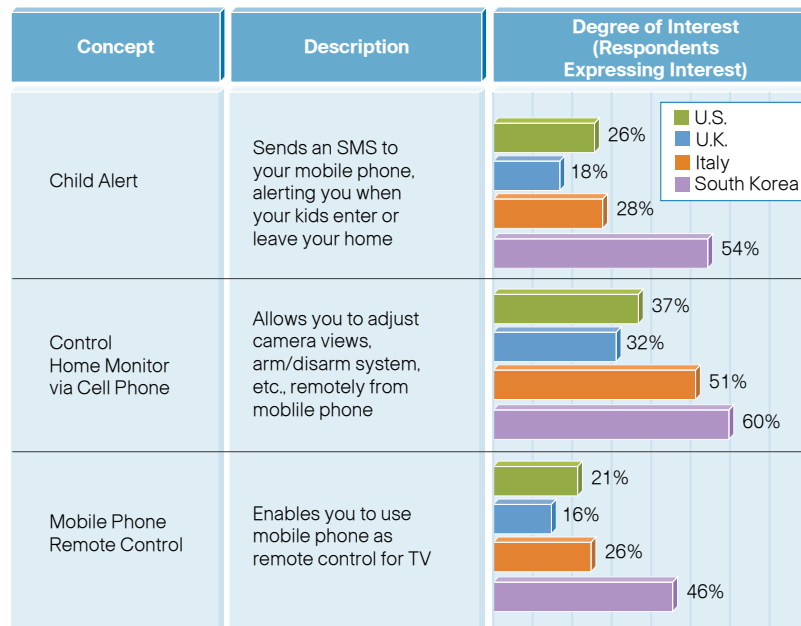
| Concept | Description | Degree of Interest (Respondents Expressing Interest) |
|---|---|---|
| Child Alert | Sends an SMS to your mobile phone, alerting you when your kids enter or leave your home | 26% 18% 28% 54% |
| Control Home Monitor via Cell Phone | Allows you to adjust camera views, arm/disarm system, etc., remotely from moblile phone | 37% 32% 51% 60% |
| Mobile Phone Remote Control | Enables you to use mobile phone as remote control for TV | 21% 16% 26% 46% |

U.S.
U.K.
Italy
South Korea